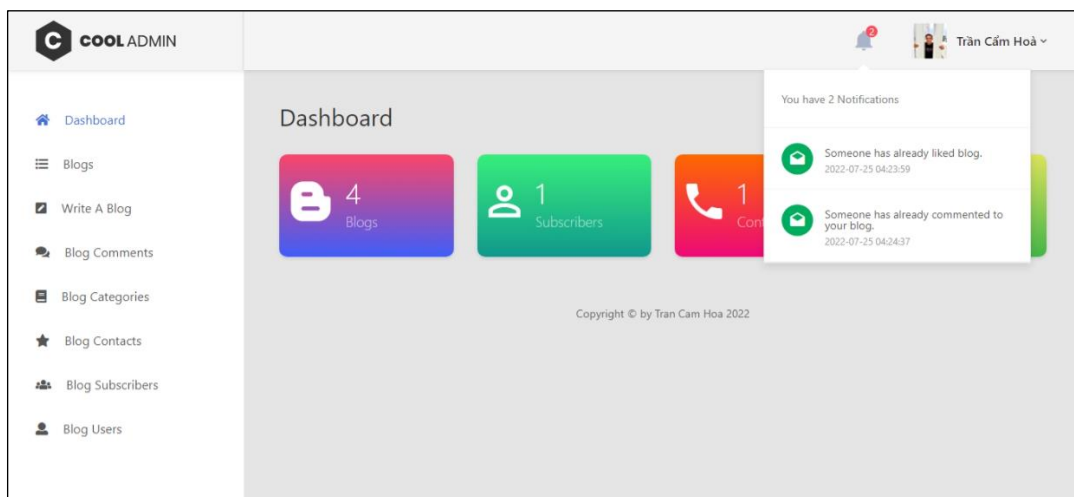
C COOL ADMIN

2

Trần Cẩm Hoà

Dashboard

Blogs

Write A Blog

Blog Comments

Blog Categories

Blog Contacts

Blog Subscribers

Blog Users

Dashboard

4
Blogs

1
Subscribers

1
Con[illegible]

You have 2 Notifications

Someone has already liked blog.
2022-07-25 04:23:59

Someone has already commented to your blog.
2022-07-25 04:24:37

Copyright © by Tran Cam Hoa 2022